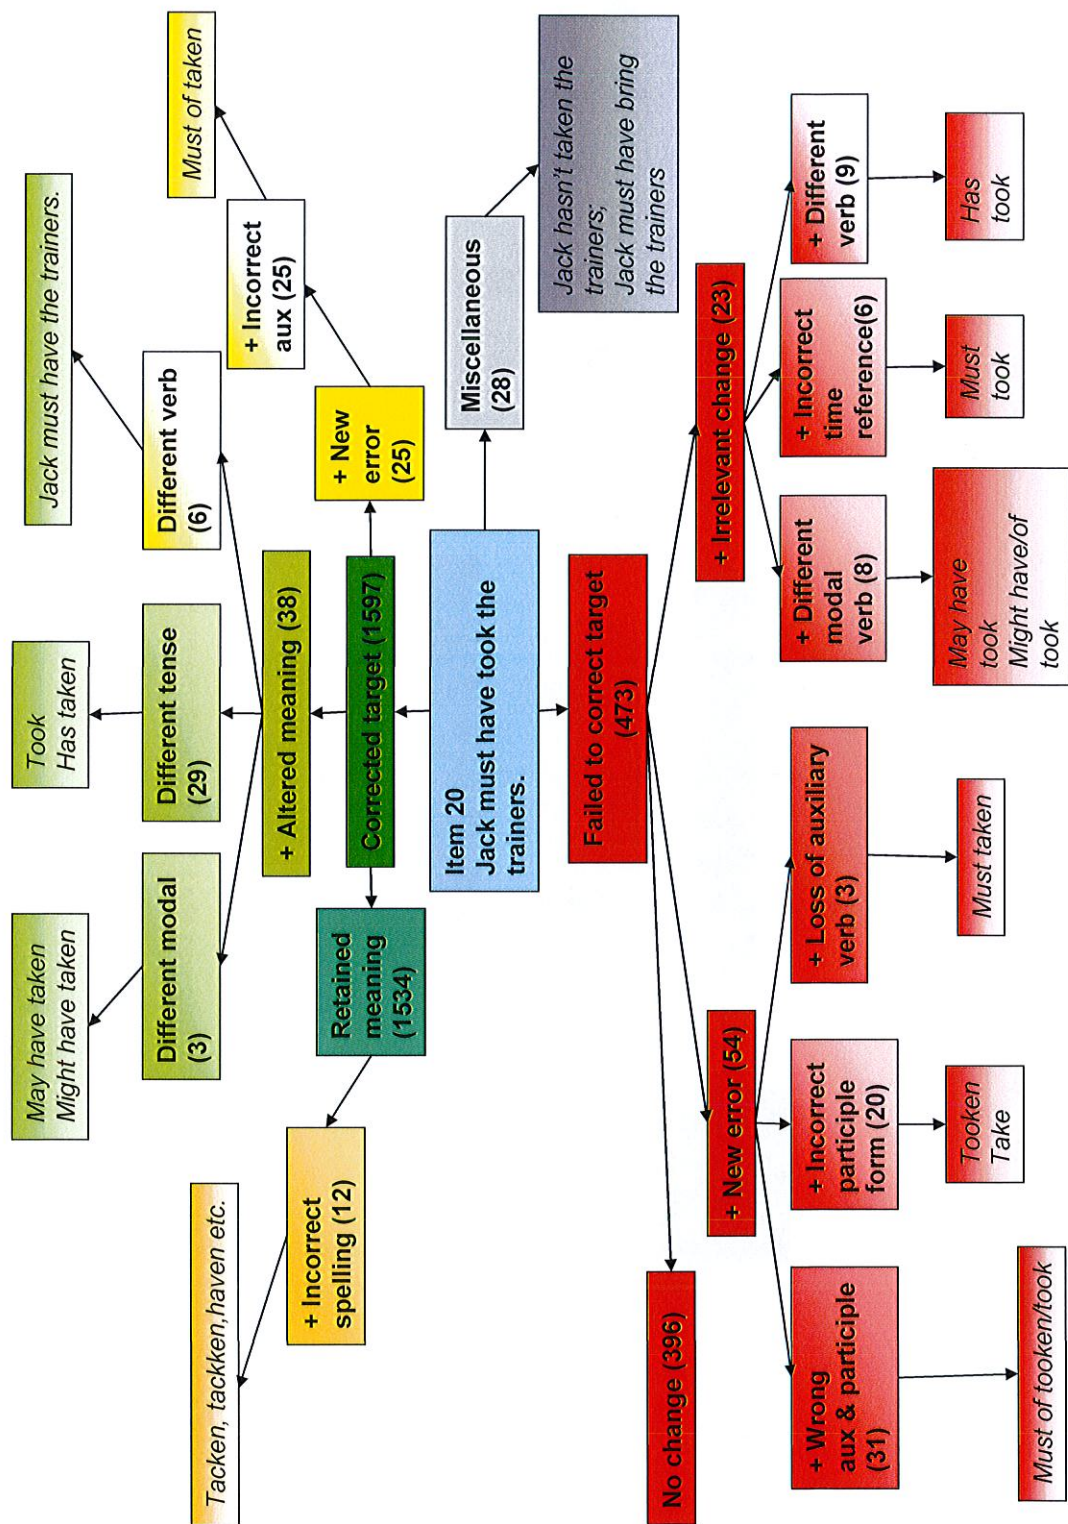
Item 20
Jack must have took the trainers.

Corrected target (1597)

Retained meaning (1534)

+ Incorrect spelling (12)

Tacken, tackken, haven etc.

+ Altered meaning (38)

Different modal (3)

May have taken
Might have taken

Different tense (29)

Took
Has taken

Different verb (6)

Jack must have the trainers.

+ New error (25)

+ Incorrect aux (25)

Must of taken

Miscellaneous (28)

Jack hasn't taken the trainers;
Jack must have bring the trainers

Failed to correct target (473)

No change (396)

+ New error (54)

+ Wrong aux & participle (31)

Must of tooken/took

+ Incorrect participle form (20)

Tooken
Take

+ Loss of auxiliary verb (3)

Must taken

+ Irrelevant change (23)

+ Different modal verb (8)

May have took
Might have/of took

+ Incorrect time reference(6)

Must took

+ Different verb (9)

Has took